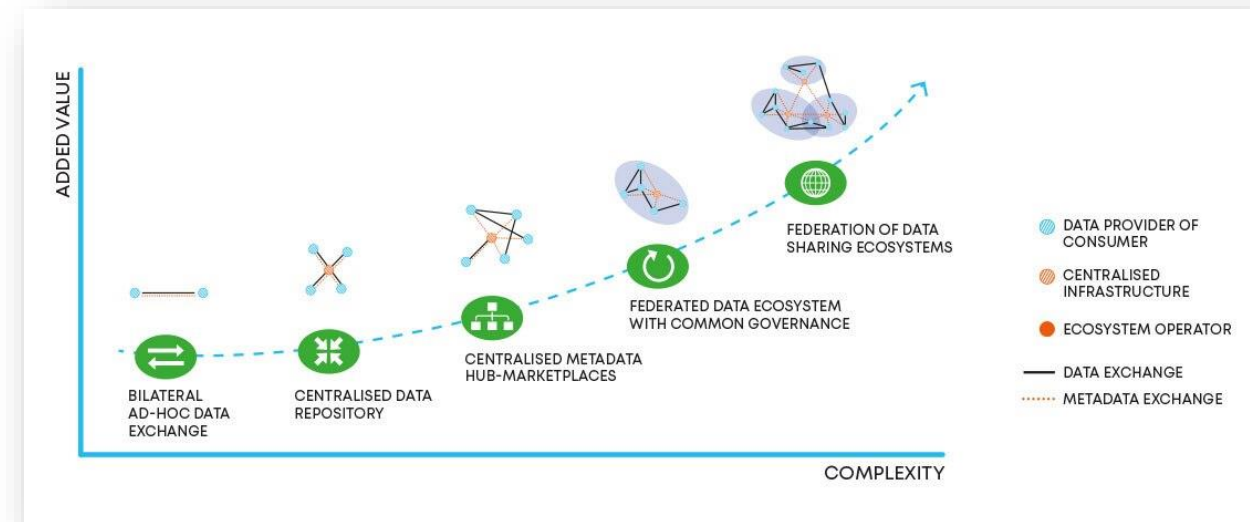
ADDED VALUE

FEDERATION OF DATA SHARING ECOSYSTEMS

FEDERATED DATA ECOSYSTEM WITH COMMON GOVERNANCE

CENTRALISED METADATA HUB-MARKETPLACES

BILATERAL AD-HOC DATA EXCHANGE

CENTRALISED DATA REPOSITORY

COMPLEXITY

DATA PROVIDER OF CONSUMER

CENTRALISED INFRASTRUCTURE

ECOSYSTEM OPERATOR

DATA EXCHANGE

METADATA EXCHANGE